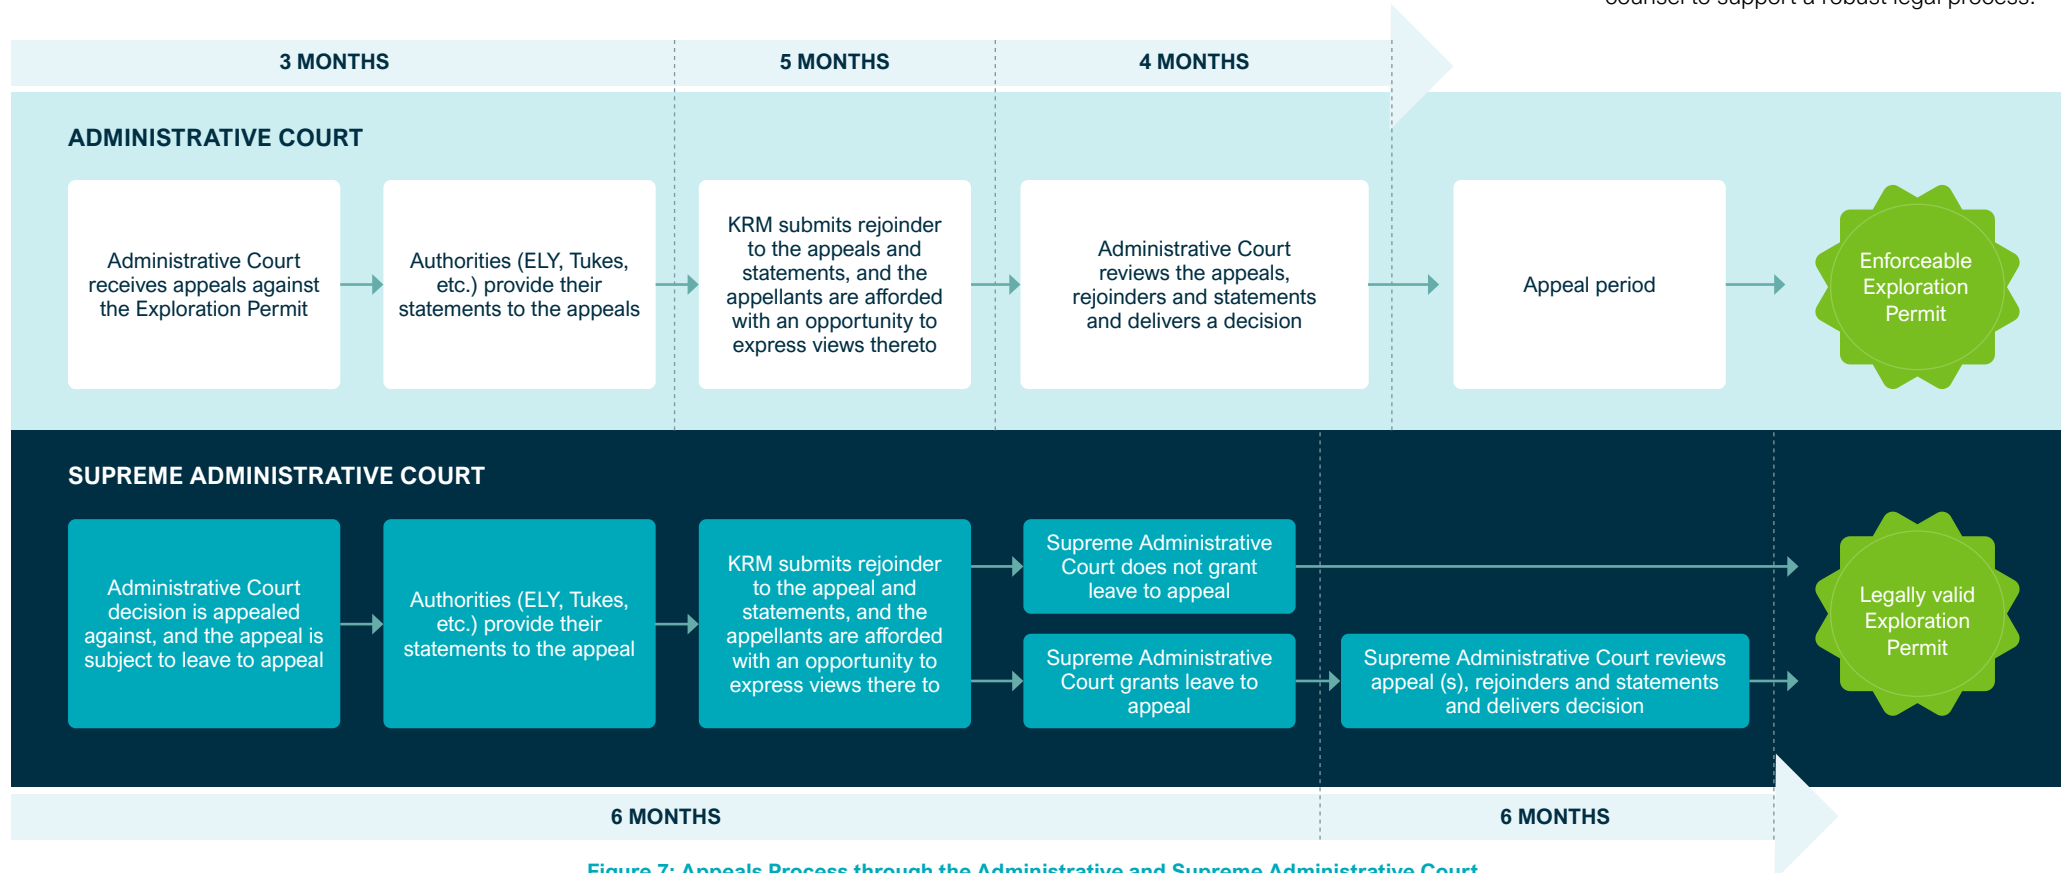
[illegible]

3 MONTHS

5 MONTHS

4 MONTHS

ADMINISTRATIVE COURT

Administrative Court receives appeals against the Exploration Permit

Authorities (ELY, Tukes, etc.) provide their statements to the appeals

KRM submits rejoinder to the appeals and statements, and the appellants are afforded with an opportunity to express views thereto

Administrative Court reviews the appeals, rejoinders and statements and delivers a decision

Appeal period

Enforceable Exploration Permit

SUPREME ADMINISTRATIVE COURT

Administrative Court decision is appealed against, and the appeal is subject to leave to appeal

Authorities (ELY, Tukes, etc.) provide their statements to the appeal

KRM submits rejoinder to the appeal and statements, and the appellants are afforded with an opportunity to express views there to

Supreme Administrative Court does not grant leave to appeal

Supreme Administrative Court grants leave to appeal

Supreme Administrative Court reviews appeal (s), rejoinders and statements and delivers decision

Legally valid Exploration Permit

6 MONTHS

6 MONTHS

Figure 7: Appeals Process through the Administrative and Supreme Administrative Court